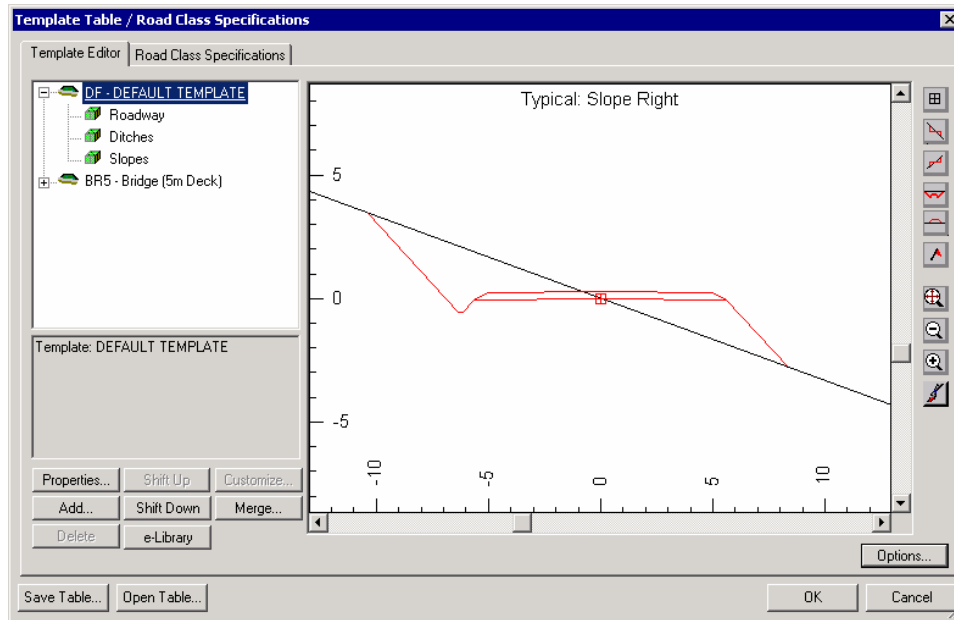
Template Table / Road Class Specifications

Template Editor | Road Class Specifications

DF - DEFAULT TEMPLATE
Roadway
Ditches
Slopes
BR5 - Bridge (5m Deck)

Template: DEFAULT TEMPLATE

Properties... | Shift Up | Customize...
Add... | Shift Down | Merge...
Delete | e-Library

Typical: Slope Right

5
0
-5

-10
-5
0
5
10

Options...

Save Table... | Open Table...

OK | Cancel